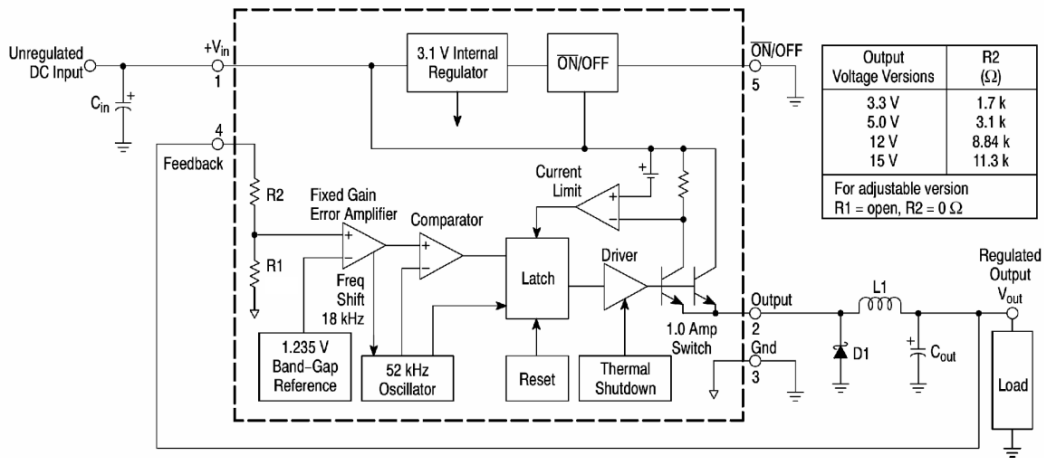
Unregulated DC Input

$C_{in}$

$+V_{in}$

1

4

Feedback

3.1 V Internal Regulator

$\overline{ON}$/OFF

$\overline{ON}$/OFF

5

| Output Voltage Versions | R2 ($\Omega$) |
|---|---|
| 3.3 V | 1.7 k |
| 5.0 V | 3.1 k |
| 12 V | 8.84 k |
| 15 V | 11.3 k |
| For adjustable version R1 = open, R2 = 0 $\Omega$ | |

R2

R1

Fixed Gain Error Amplifier

Comparator

Current Limit

Freq Shift 18 kHz

Latch

Driver

1.235 V Band-Gap Reference

52 kHz Oscillator

Reset

Thermal Shutdown

1.0 Amp Switch

Output

2

Gnd

3

L1

D1

$C_{out}$

Regulated Output $V_{out}$

Load